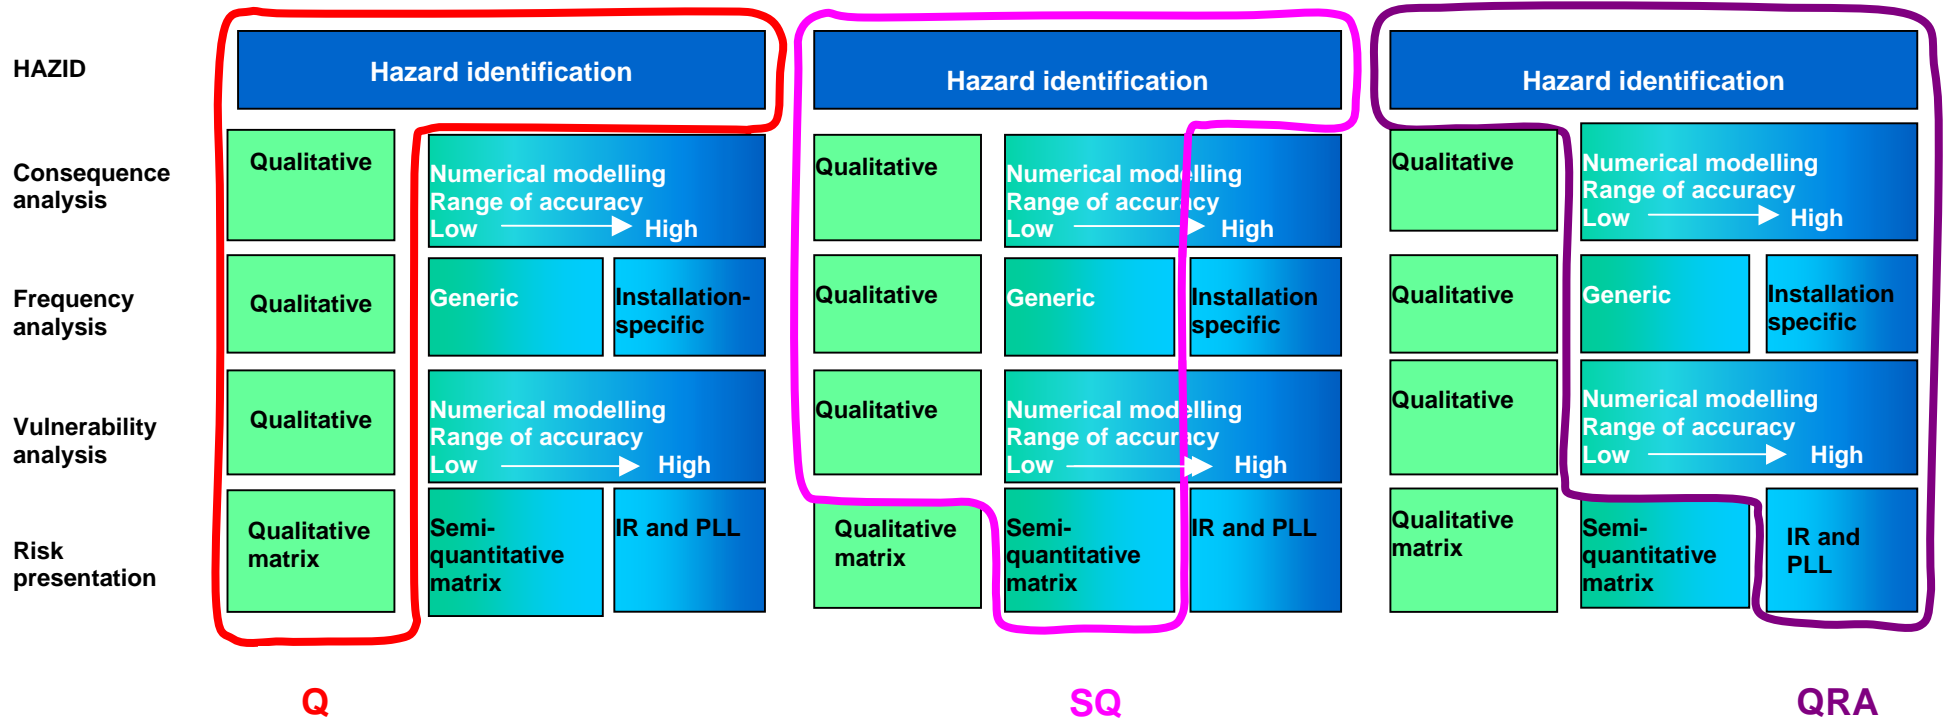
HAZID

Consequence analysis

Frequency analysis

Vulnerability analysis

Risk presentation

Hazard identification

Qualitative

Numerical modelling
Range of accuracy
Low → High

Qualitative

Generic

Installation-specific

Qualitative

Numerical modelling
Range of accuracy
Low → High

Qualitative matrix

Semi-quantitative matrix

IR and PLL

Hazard identification

Qualitative

Numerical modelling
Range of accuracy
Low → High

Qualitative

Generic

Installation specific

Qualitative

Numerical modelling
Range of accuracy
Low → High

Qualitative matrix

Semi-quantitative matrix

IR and PLL

Hazard identification

Qualitative

Numerical modelling
Range of accuracy
Low → High

Qualitative

Generic

Installation specific

Qualitative

Numerical modelling
Range of accuracy
Low → High

Qualitative matrix

Semi-quantitative matrix

IR and PLL

Q

SQ

QRA